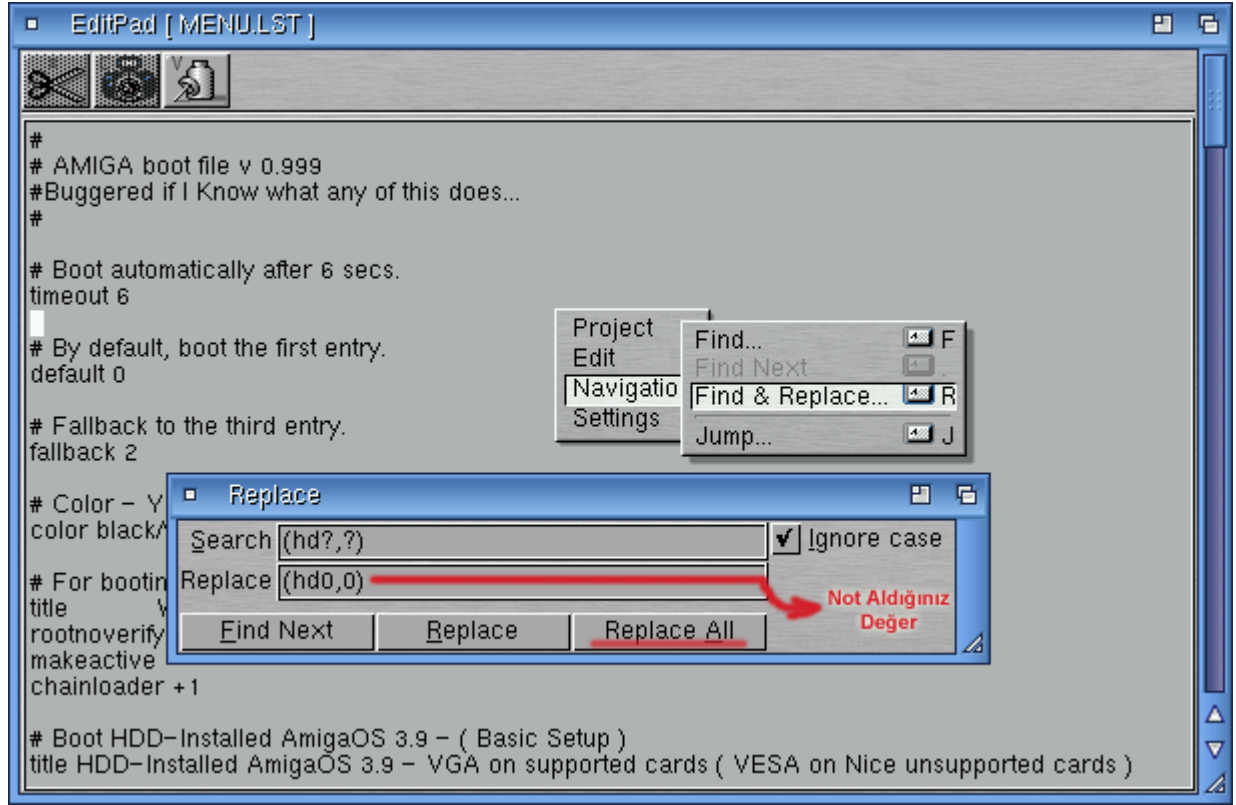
EditPad [ MENU.LST ]

#
# AMIGA boot file v 0.999
#Buggered if I Know what any of this does...
#

# Boot automatically after 6 secs.
timeout 6

# By default, boot the first entry.
default 0

# Fallback to the third entry.
fallback 2

# Color – Y
color black/

# For bootin
title V
rootnoverify
makeactive
chainloader +1

# Boot HDD-Installed AmigaOS 3.9 – ( Basic Setup )
title HDD-Installed AmigaOS 3.9 – VGA on supported cards ( VESA on Nice unsupported cards )

Project
Edit
Navigatio
Settings

Find... F
Find Next .
Find & Replace... R
Jump... J

Replace

Search (hd?,?)
Ignore case
Replace (hd0,0)
Not Aldığınız Değer
Find Next
Replace
Replace All